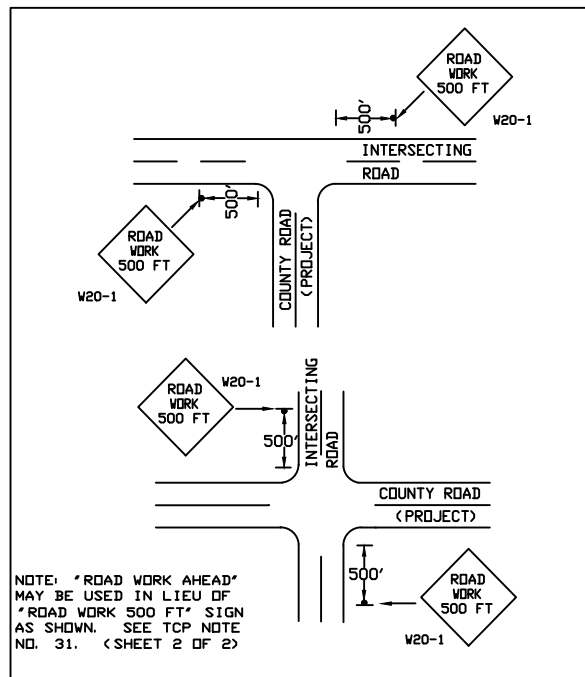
ROAD WORK 500 FT

W20-1

500'

INTERSECTING ROAD

500'

ROAD WORK 500 FT

W20-1

COUNTY ROAD (PROJECT)

ROAD WORK 500 FT

W20-1

500'

INTERSECTING ROAD

COUNTY ROAD (PROJECT)

500'

ROAD WORK 500 FT

W20-1

NOTE: "ROAD WORK AHEAD" MAY BE USED IN LIEU OF "ROAD WORK 500 FT" SIGN AS SHOWN. SEE TCP NOTE NO. 31. (SHEET 2 OF 2)